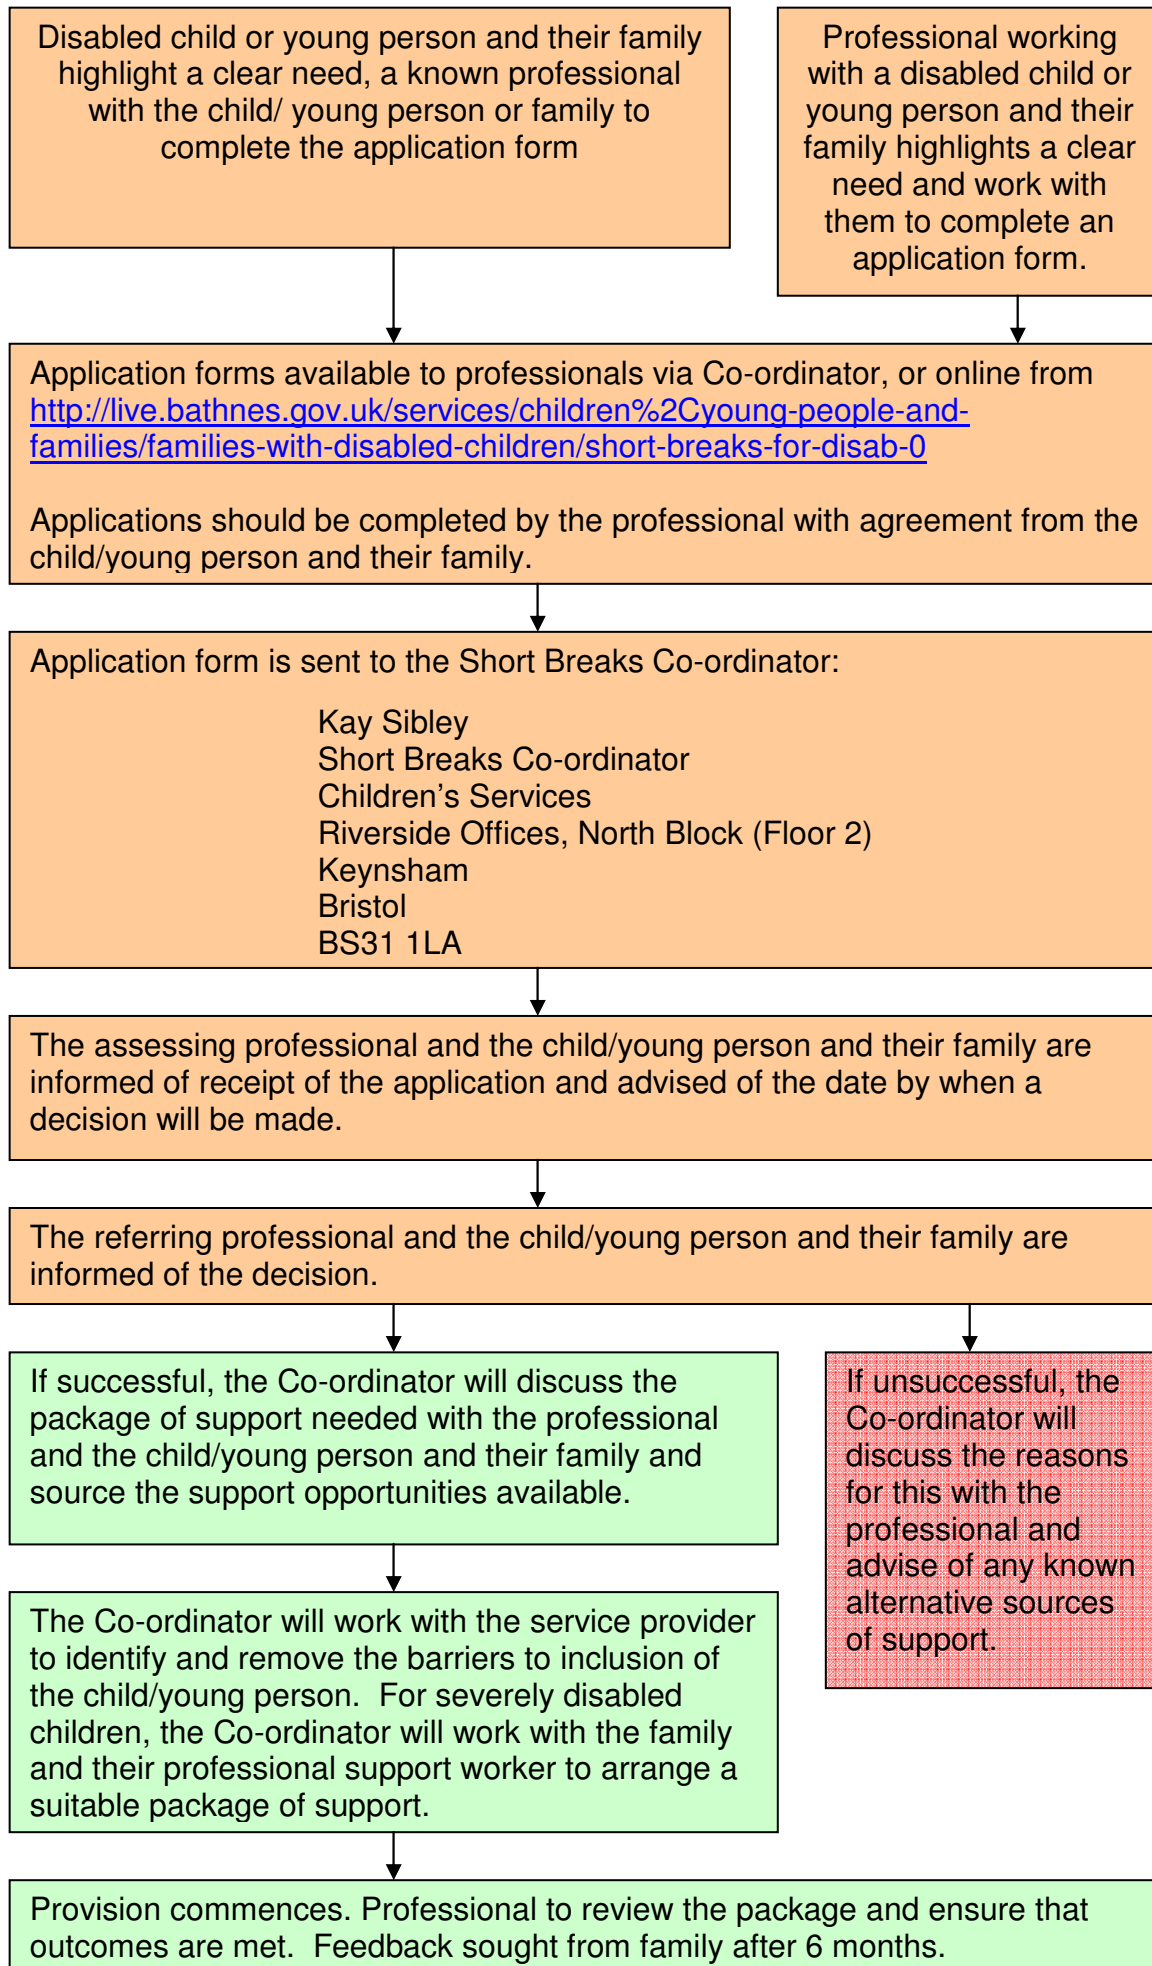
Disabled child or young person and their family highlight a clear need, a known professional with the child/ young person or family to complete the application form

Professional working with a disabled child or young person and their family highlights a clear need and work with them to complete an application form.

Application forms available to professionals via Co-ordinator, or online from http://live.bathnes.gov.uk/services/children%2Cyoung-people-and-families/families-with-disabled-children/short-breaks-for-disab-0

Applications should be completed by the professional with agreement from the child/young person and their family.

Application form is sent to the Short Breaks Co-ordinator:

Kay Sibley
Short Breaks Co-ordinator
Children's Services
Riverside Offices, North Block (Floor 2)
Keynsham
Bristol
BS31 1LA

The assessing professional and the child/young person and their family are informed of receipt of the application and advised of the date by when a decision will be made.

The referring professional and the child/young person and their family are informed of the decision.

If successful, the Co-ordinator will discuss the package of support needed with the professional and the child/young person and their family and source the support opportunities available.

If unsuccessful, the Co-ordinator will discuss the reasons for this with the professional and advise of any known alternative sources of support.

The Co-ordinator will work with the service provider to identify and remove the barriers to inclusion of the child/young person. For severely disabled children, the Co-ordinator will work with the family and their professional support worker to arrange a suitable package of support.

Provision commences. Professional to review the package and ensure that outcomes are met. Feedback sought from family after 6 months.